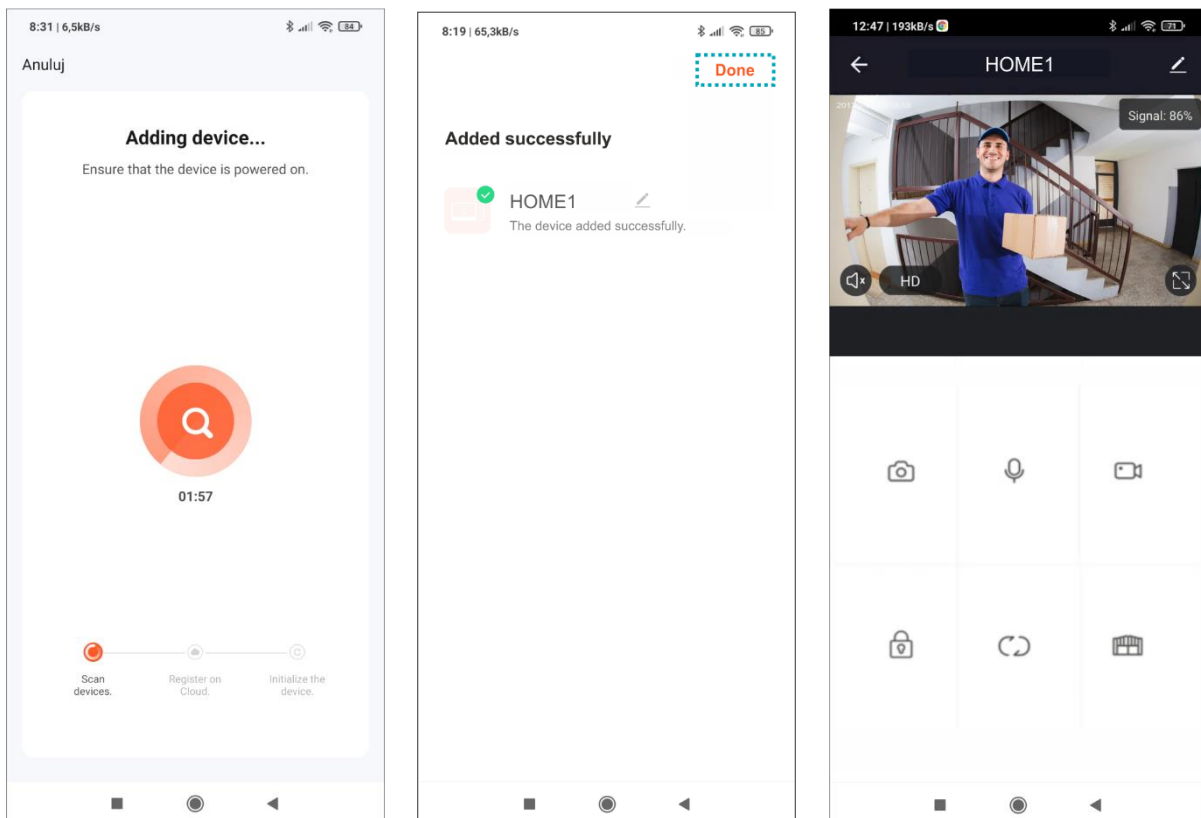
8:31 | 6,5kB/s
84

Anuluj

Adding device...

Ensure that the device is powered on.

01:57

Scan devices.

Register on Cloud.

Initialize the device.

8:19 | 65,3kB/s
85

Done

Added successfully

HOME1

The device added successfully.

12:47 | 193kB/s
71

HOME1

Signal: 86%

HD